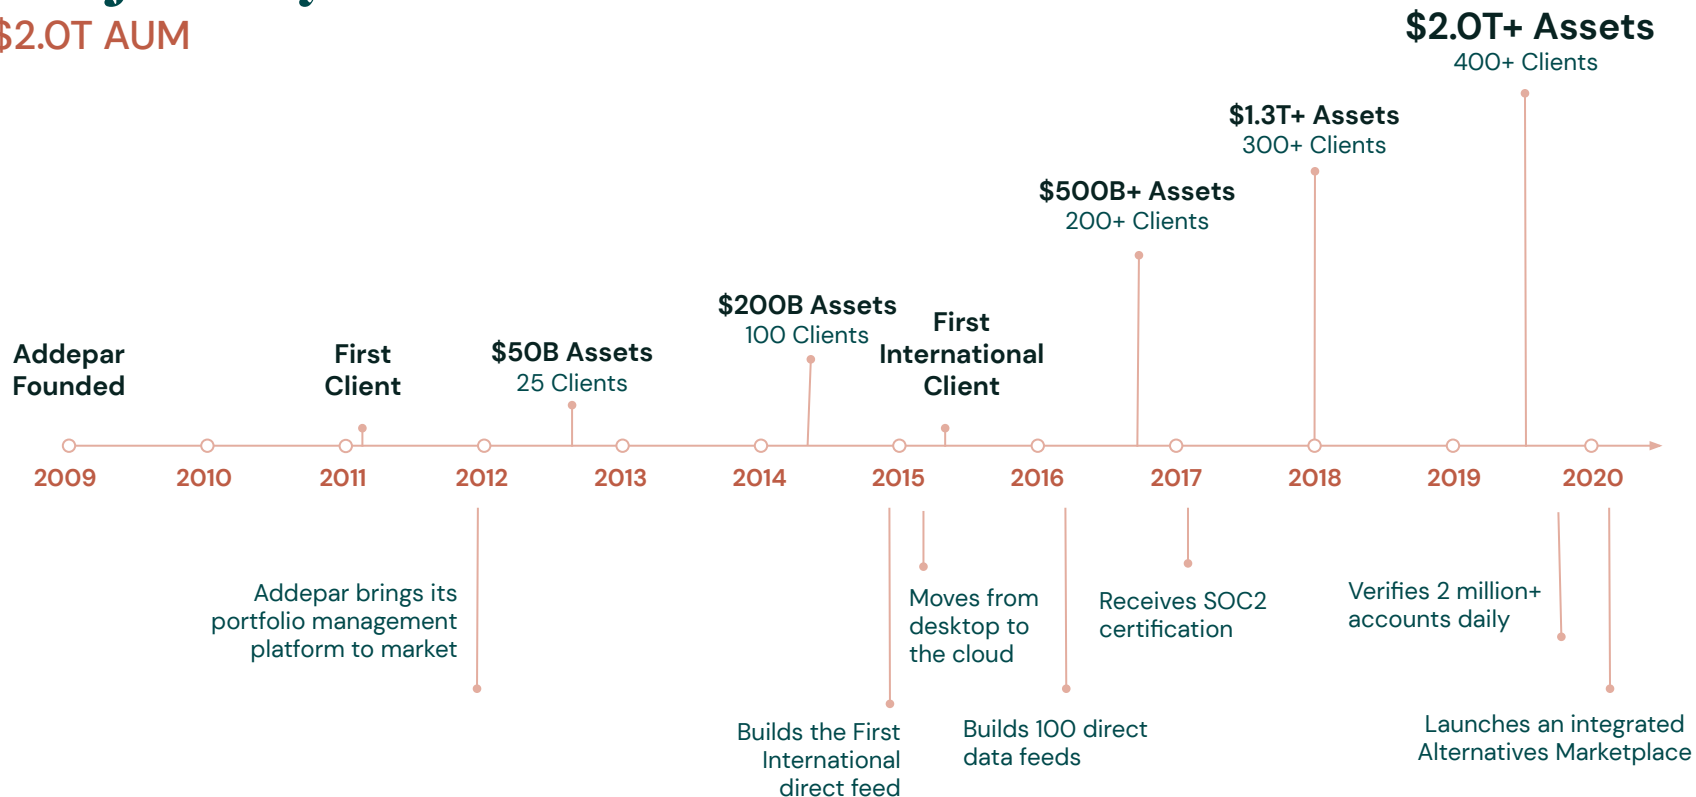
$2.0T AUM

$2.0T+ Assets
400+ Clients

$1.3T+ Assets
300+ Clients

$500B+ Assets
200+ Clients

$200B Assets
100 Clients

First International Client

Addepar Founded

First Client

$50B Assets
25 Clients

2009 2010 2011 2012 2013 2014 2015 2016 2017 2018 2019 2020

Addepar brings its portfolio management platform to market

Moves from desktop to the cloud

Receives SOC2 certification

Verifies 2 million+ accounts daily

Builds the First International direct feed

Builds 100 direct data feeds

Launches an integrated Alternatives Marketplace